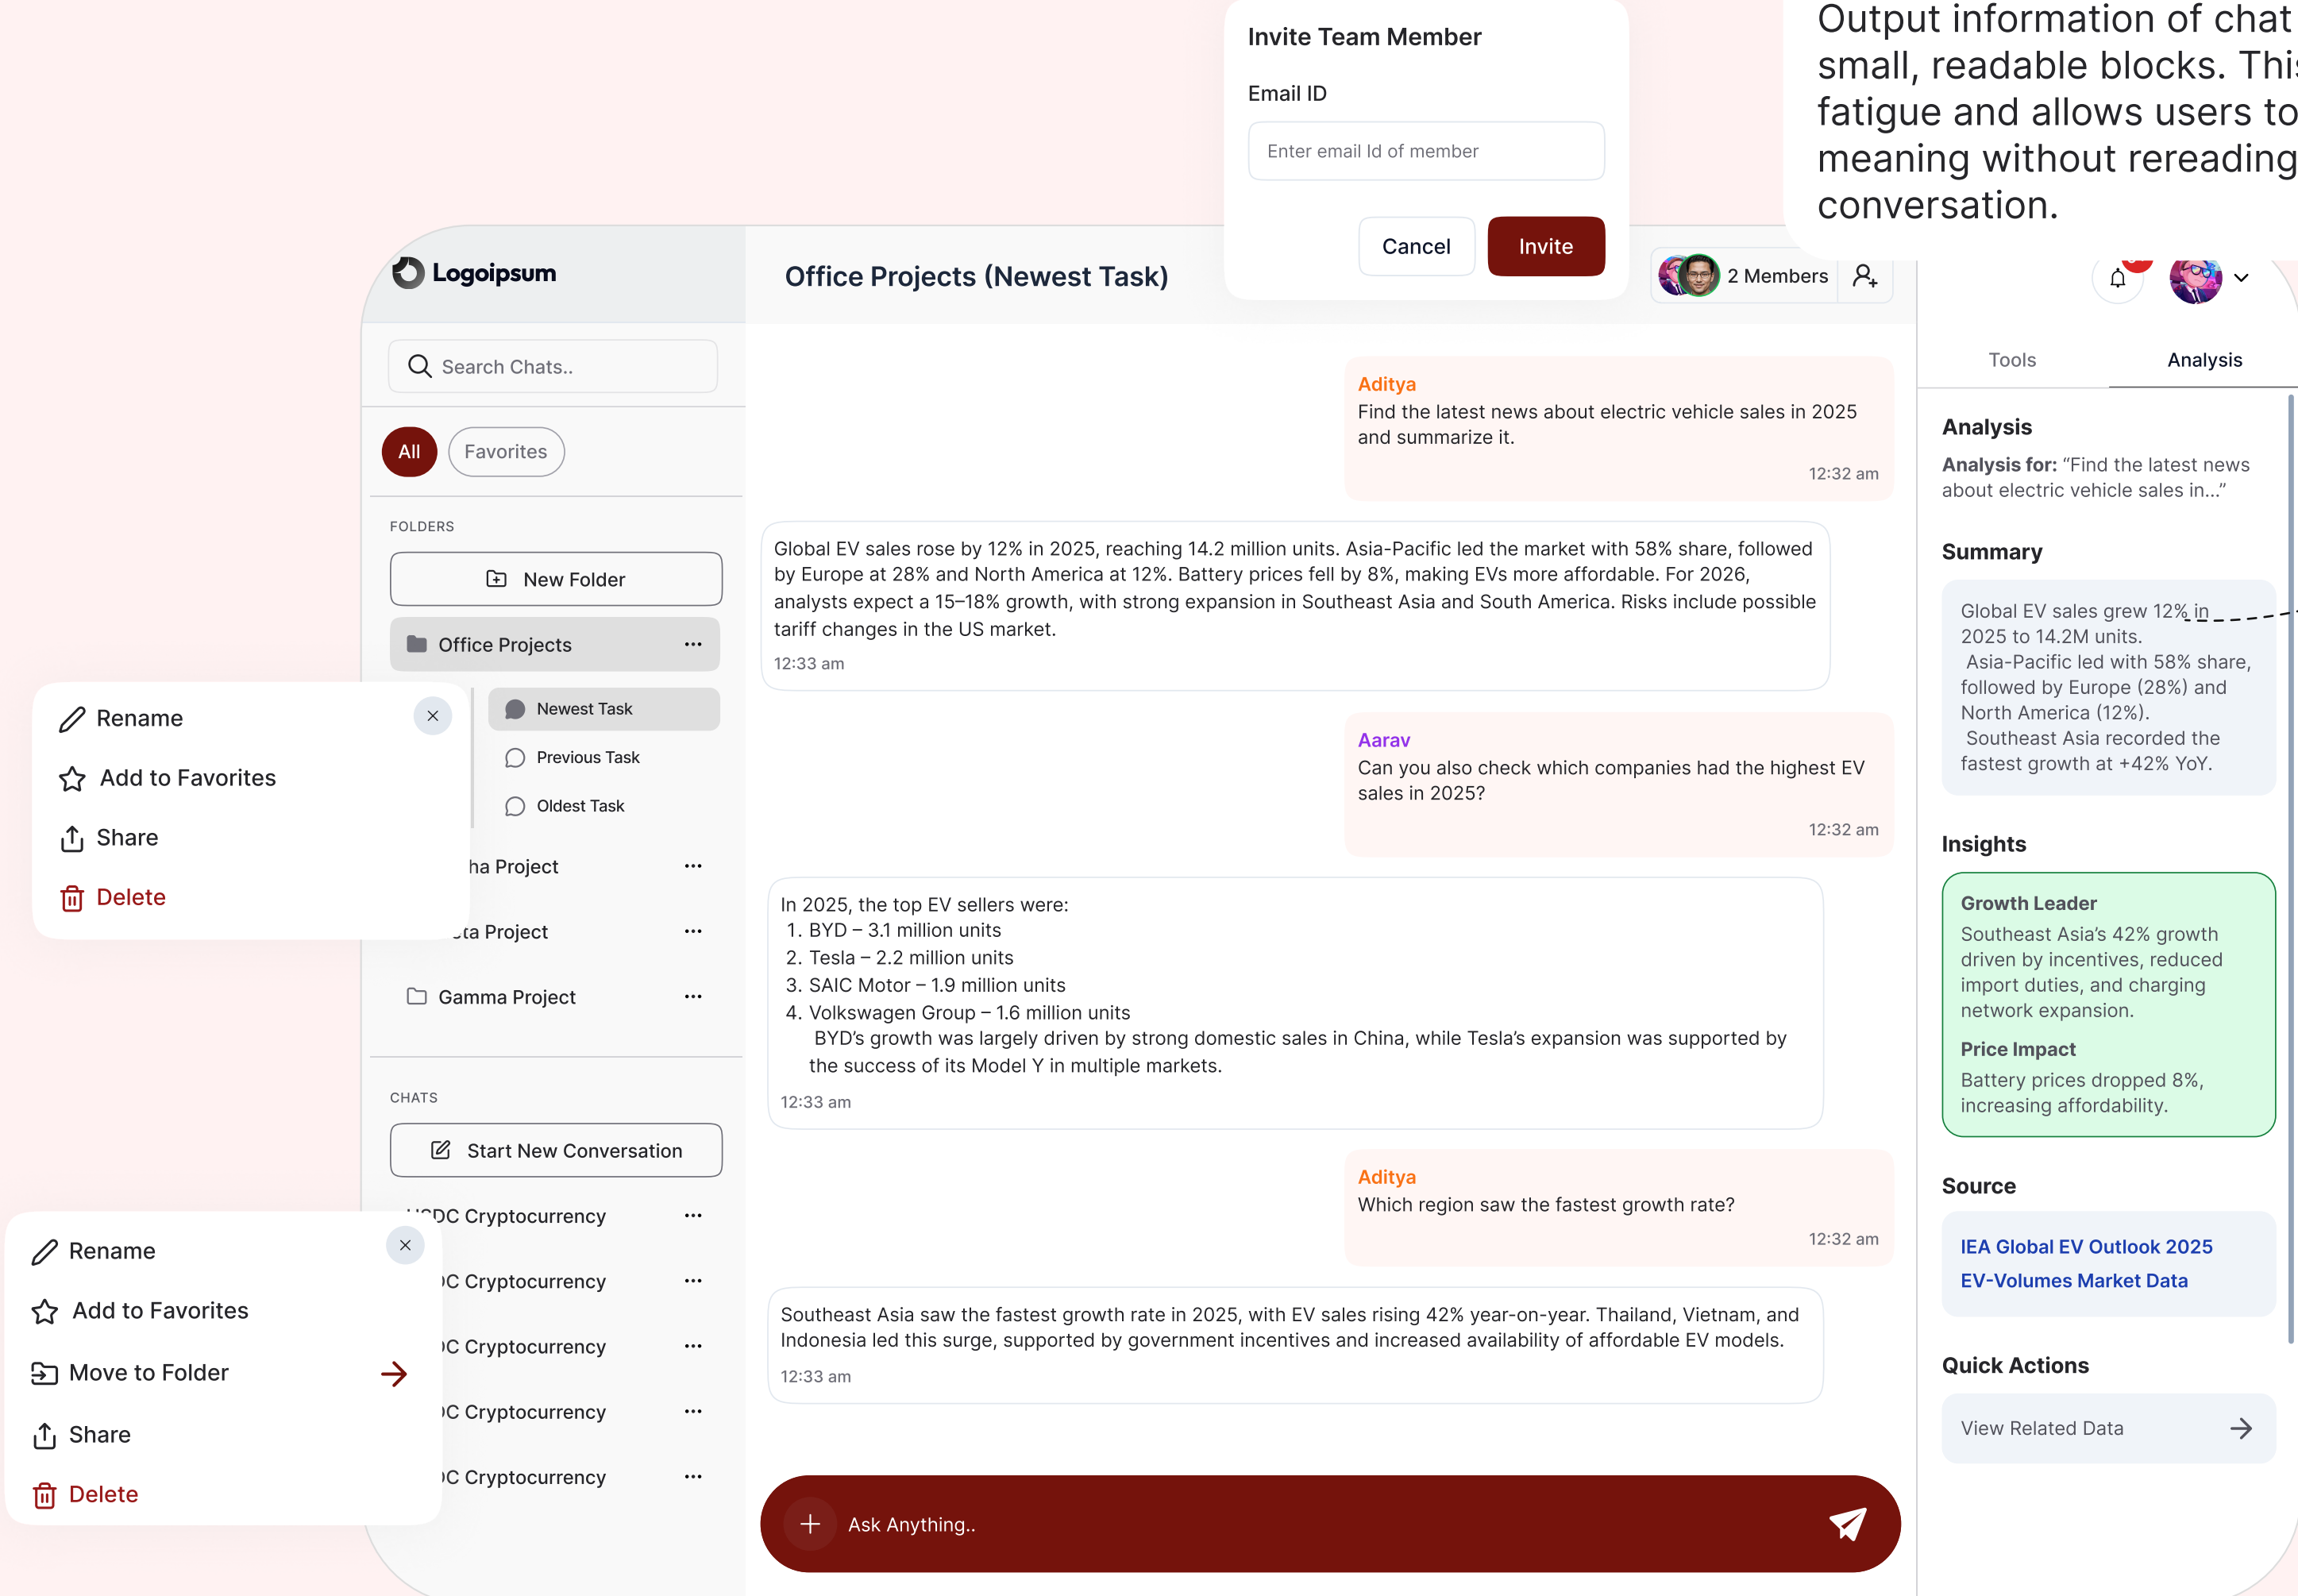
Invite Team Member

Email ID

Enter email Id of member

Cancel Invite

Output information of chat small, readable blocks. Thi fatigue and allows users to meaning without rereading conversation.

Logoipsum

Office Projects (Newest Task)

2 Members

Search Chats..

All Favorites

FOLDERS

New Folder

Office Projects ···

Rename

Add to Favorites

Share

Delete

Newest Task

Previous Task

Oldest Task

ha Project ···

ta Project ···

Gamma Project ···

CHATS

Start New Conversation

Rename

Add to Favorites

Move to Folder

Share

Delete

DC Cryptocurrency ···

C Cryptocurrency ···

C Cryptocurrency ···

C Cryptocurrency ···

C Cryptocurrency ···

Aditya
Find the latest news about electric vehicle sales in 2025 and summarize it.
12:32 am

Global EV sales rose by 12% in 2025, reaching 14.2 million units. Asia-Pacific led the market with 58% share, followed by Europe at 28% and North America at 12%. Battery prices fell by 8%, making EVs more affordable. For 2026, analysts expect a 15–18% growth, with strong expansion in Southeast Asia and South America. Risks include possible tariff changes in the US market.
12:33 am

Aarav
Can you also check which companies had the highest EV sales in 2025?
12:32 am

In 2025, the top EV sellers were:
1. BYD – 3.1 million units
2. Tesla – 2.2 million units
3. SAIC Motor – 1.9 million units
4. Volkswagen Group – 1.6 million units
BYD's growth was largely driven by strong domestic sales in China, while Tesla's expansion was supported by the success of its Model Y in multiple markets.
12:33 am

Aditya
Which region saw the fastest growth rate?
12:32 am

Southeast Asia saw the fastest growth rate in 2025, with EV sales rising 42% year-on-year. Thailand, Vietnam, and Indonesia led this surge, supported by government incentives and increased availability of affordable EV models.
12:33 am

Ask Anything..

Tools Analysis

Analysis

Analysis for: "Find the latest news about electric vehicle sales in..."

Summary

Global EV sales grew 12% in 2025 to 14.2M units. Asia-Pacific led with 58% share, followed by Europe (28%) and North America (12%). Southeast Asia recorded the fastest growth at +42% YoY.

Insights

Growth Leader
Southeast Asia's 42% growth driven by incentives, reduced import duties, and charging network expansion.

Price Impact
Battery prices dropped 8%, increasing affordability.

Source

IEA Global EV Outlook 2025
EV-Volumes Market Data

Quick Actions

View Related Data